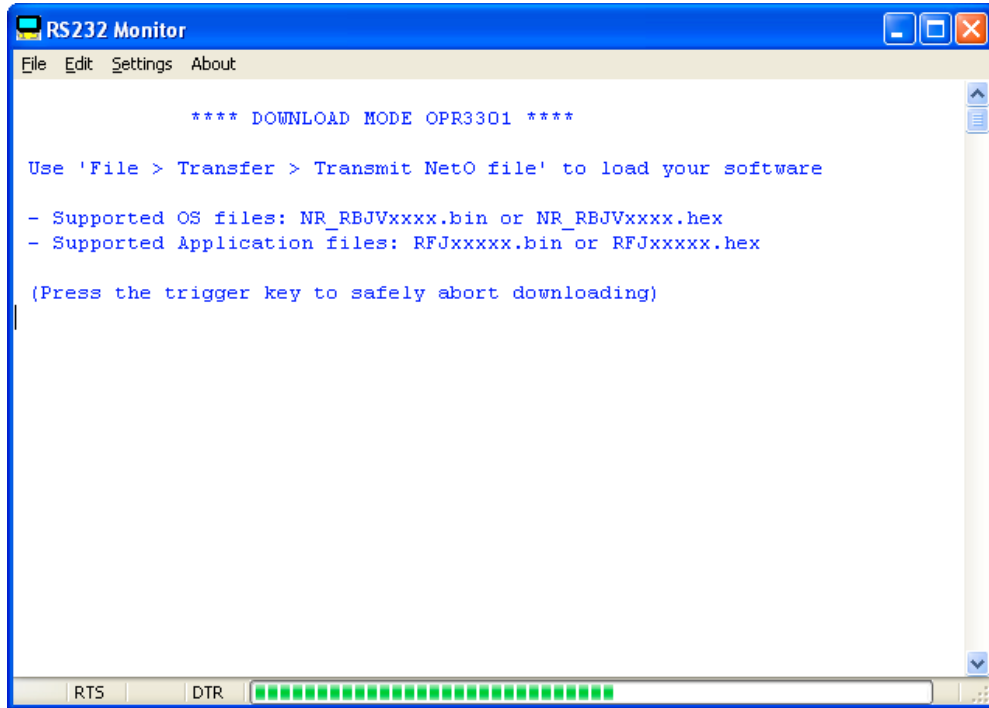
RS232 Monitor

File Edit Settings About

**** DOWNLOAD MODE OPR3301 ****

Use 'File > Transfer > Transmit Net0 file' to load your software

- Supported OS files: NR_RBJVxxxx.bin or NR_RBJVxxxx.hex
- Supported Application files: RFJxxxxx.bin or RFJxxxxx.hex

(Press the trigger key to safely abort downloading)

RTS DTR